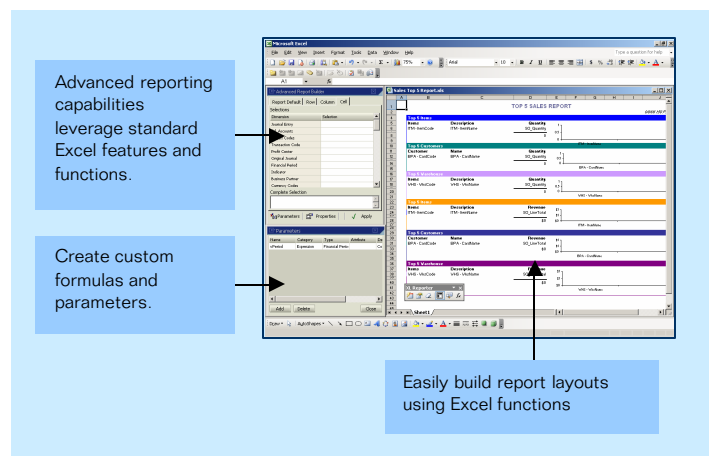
Advanced reporting capabilities leverage standard Excel features and functions.

Create custom formulas and parameters.

Easily build report layouts using Excel functions

Microsoft Excel

File Edit View Insert Format Tools Data Window Help

Type a question for help

Advanced Report Builder

Report Default Row Column Cell

Selections

Dimension Selection

Journal Entry

Accounts

Cost Codes

Transaction Code

Profit Center

Original Journal

Financial Period

Indicator

Business Partner

Currency Codes

Complete Selection

Parameters Properties Apply

Parameters

Name Category Type Attribute De

=Period Expression Financial Perio

Add Delete Close

Sales Top 5 Report.xls

TOP 5 SALES REPORT

Top 5 Items

Items Description Quantity

ITM - ItemCode ITM - ItemName SD_Quantity

Top 5 Customers

Customer Name Quantity

BPA - CustCode BPA - CustName SD_Quantity

Top 5 Warehouses

Items Description Quantity

WHS - WhsCode WHS - WhsName SD_Quantity

Top 5 Items

Items Description Revenue

ITM - ItemCode ITM - ItemName SD_LineTotal

Top 5 Customers

Customer Name Revenue

BPA - CustCode BPA - CustName SD_LineTotal

Top 5 Warehouses

Items Description Revenue

WHS - WhsCode WHS - WhsName

Reporter

Sheet1

Draw AutoShapes